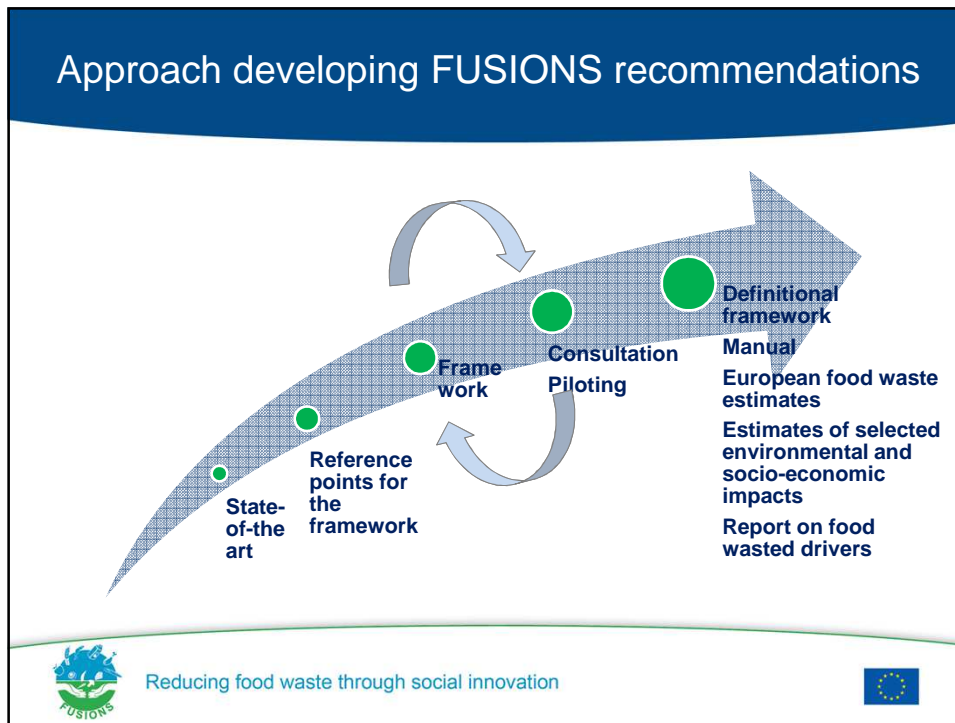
Approach developing FUSIONS recommendations

State-of-the art

Reference points for the framework

Frame work

Consultation

Piloting

Definitional framework

Manual

European food waste estimates

Estimates of selected environmental and socio-economic impacts

Report on food wasted drivers

FUSIONS

Reducing food waste through social innovation